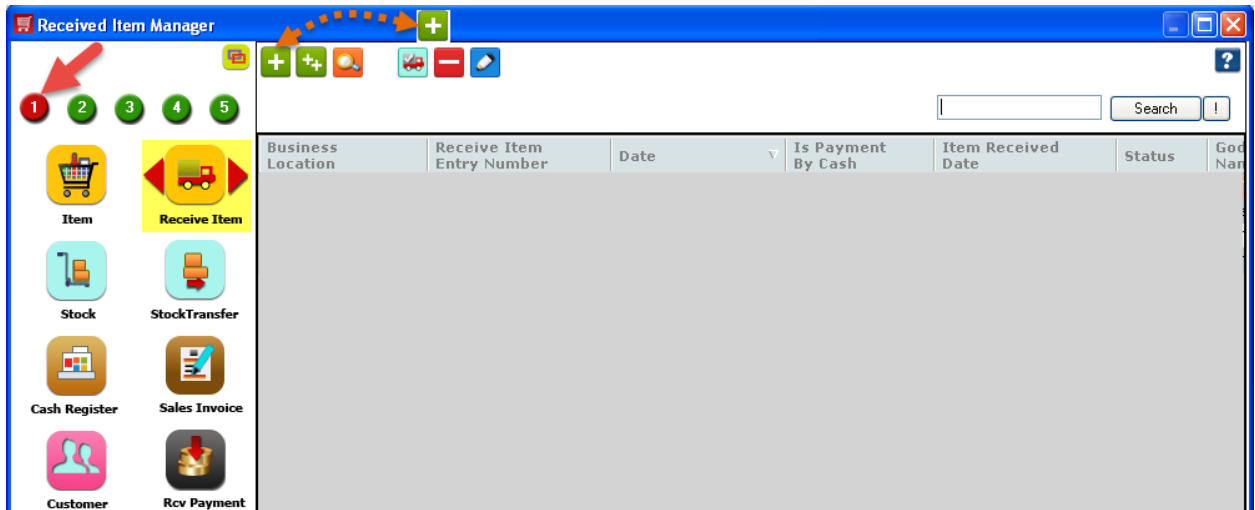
Received Item Manager

1 2 3 4 5

Item
Receive Item
Stock
StockTransfer
Cash Register
Sales Invoice
Customer
Rcv Payment

?

Search !

| Business Location | Receive Item Entry Number | Date | Is Payment By Cash | Item Received Date | Status | Goo Nan |
|---|---|---|---|---|---|---|